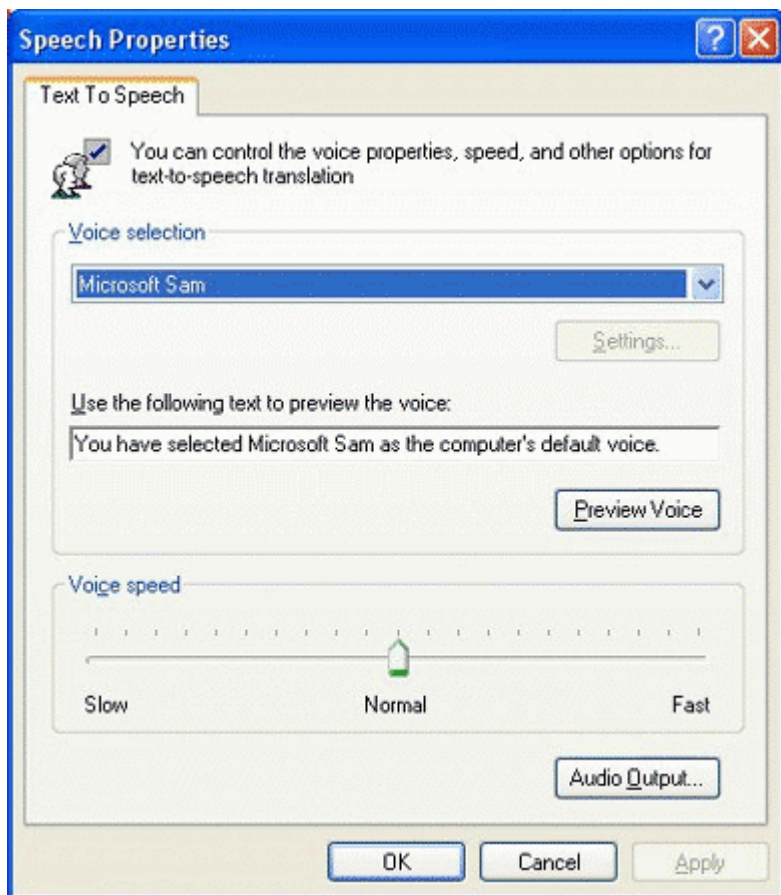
Speech Properties

?

Text To Speech

You can control the voice properties, speed, and other options for text-to-speech translation

Voice selection

Microsoft Sam

Settings...

Use the following text to preview the voice:

You have selected Microsoft Sam as the computer's default voice.

Preview Voice

Voice speed

Slow

Normal

Fast

Audio Output...

OK

Cancel

Apply